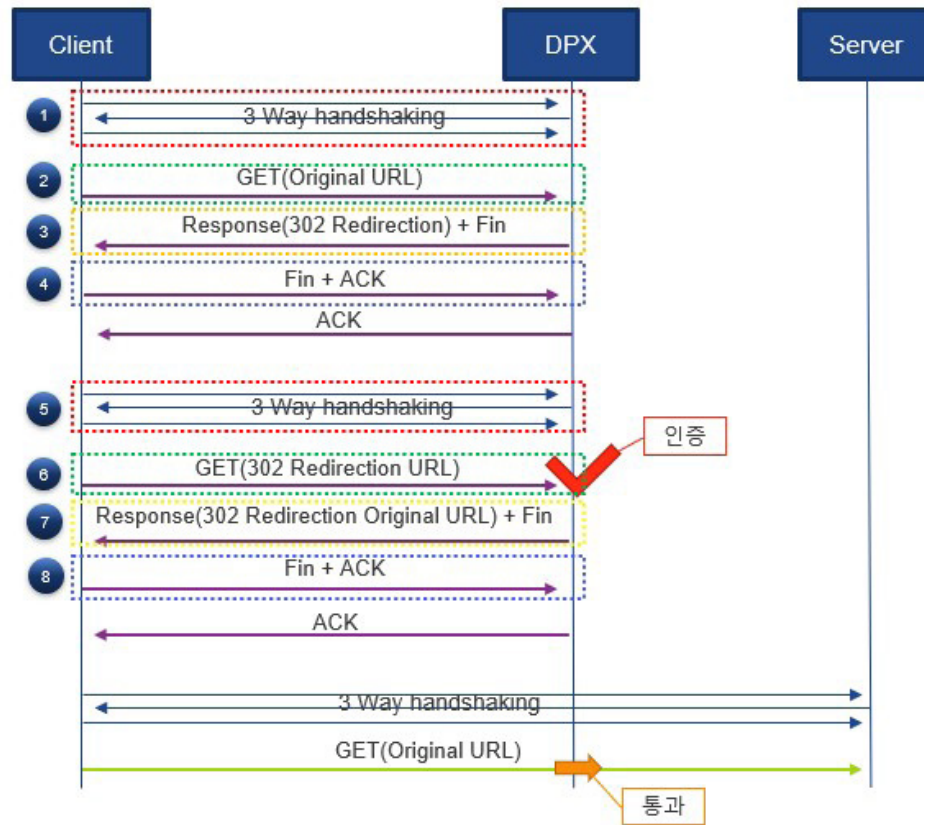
Client

DPX

Server

1
3 Way handshaking

2
GET(Original URL)

3
Response(302 Redirection) + Fin

4
Fin + ACK

ACK

5
3 Way handshaking

인증

6
GET(302 Redirection URL)

7
Response(302 Redirection Original URL) + Fin

8
Fin + ACK

ACK

3 Way handshaking

GET(Original URL)

통과